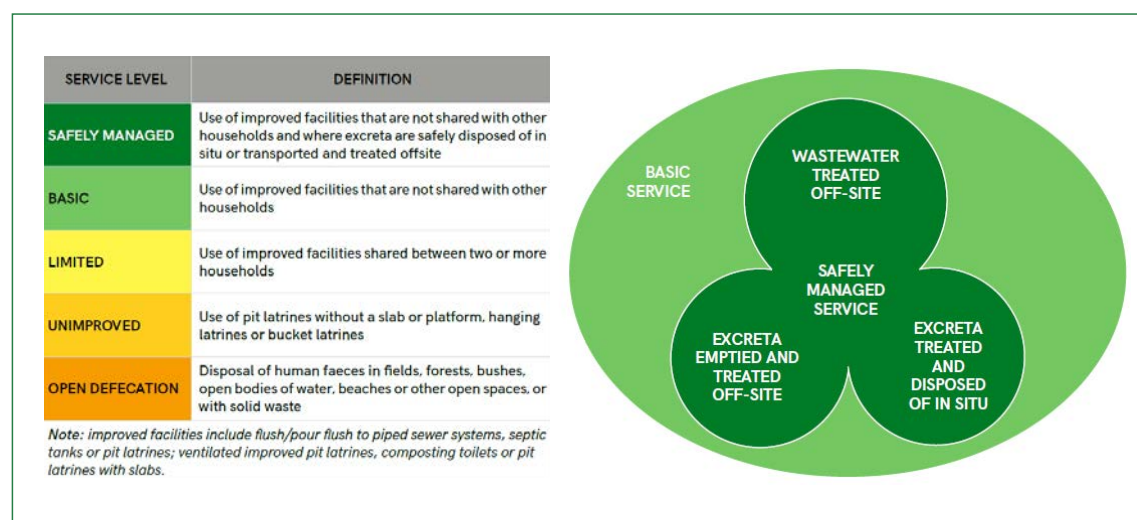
| SERVICE LEVEL | DEFINITION |
|---|---|
| SAFELY MANAGED | Use of improved facilities that are not shared with other households and where excreta are safely disposed of in situ or transported and treated offsite |
| BASIC | Use of improved facilities that are not shared with other households |
| LIMITED | Use of improved facilities shared between two or more households |
| UNIMPROVED | Use of pit latrines without a slab or platform, hanging latrines or bucket latrines |
| OPEN DEFECATION | Disposal of human faeces in fields, forests, bushes, open bodies of water, beaches or other open spaces, or with solid waste |

Note: improved facilities include flush/pour flush to piped sewer systems, septic tanks or pit latrines; ventilated improved pit latrines, composting toilets or pit latrines with slabs.

BASIC SERVICE

WASTEWATER TREATED OFF-SITE

SAFELY MANAGED SERVICE

EXCRETA EMPTIED AND TREATED OFF-SITE

EXCRETA TREATED AND DISPOSED OF IN SITU